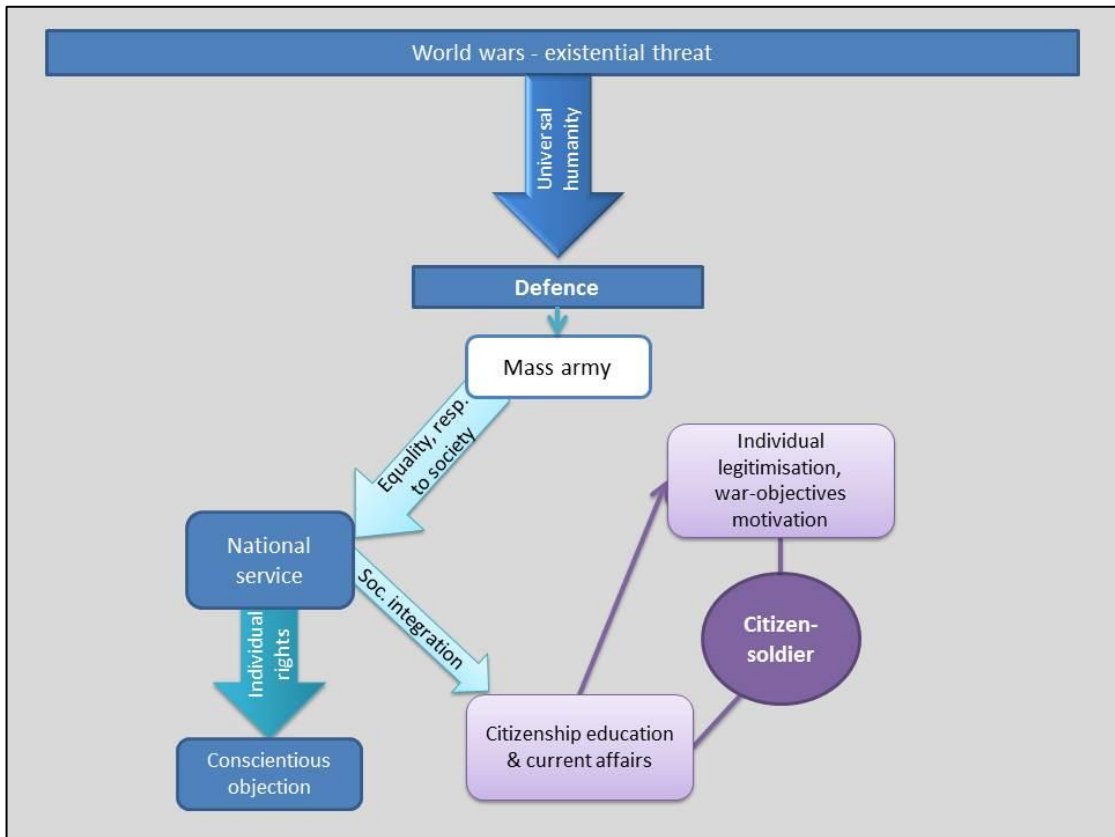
World wars - existential threat

Univer sal humanity

Defence

Mass army

Equality, resp. to society

National service

Individual rights

Conscientious objection

Soc. integration

Citizenship education & current affairs

Individual legitimisation, war-objectives motivation

Citizen-soldier